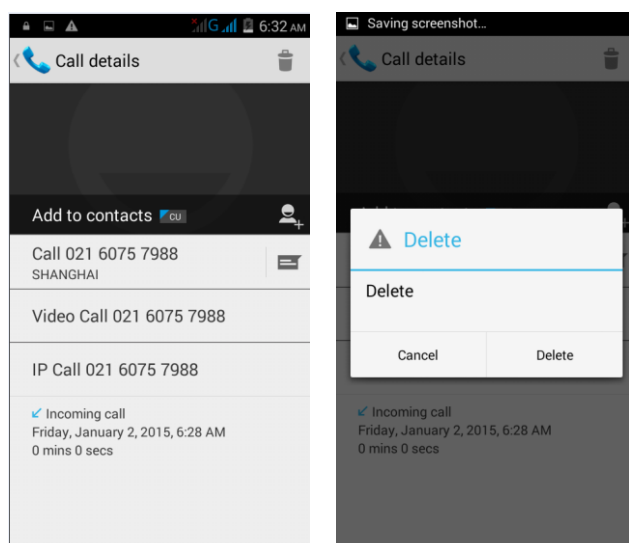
G 6:32 AM

Call details

Add to contacts CU

Call 021 6075 7988
SHANGHAI

Video Call 021 6075 7988

IP Call 021 6075 7988

Incoming call
Friday, January 2, 2015, 6:28 AM
0 mins 0 secs

Saving screenshot...

Call details

Delete

Delete

Cancel

Delete

Incoming call
Friday, January 2, 2015, 6:28 AM
0 mins 0 secs